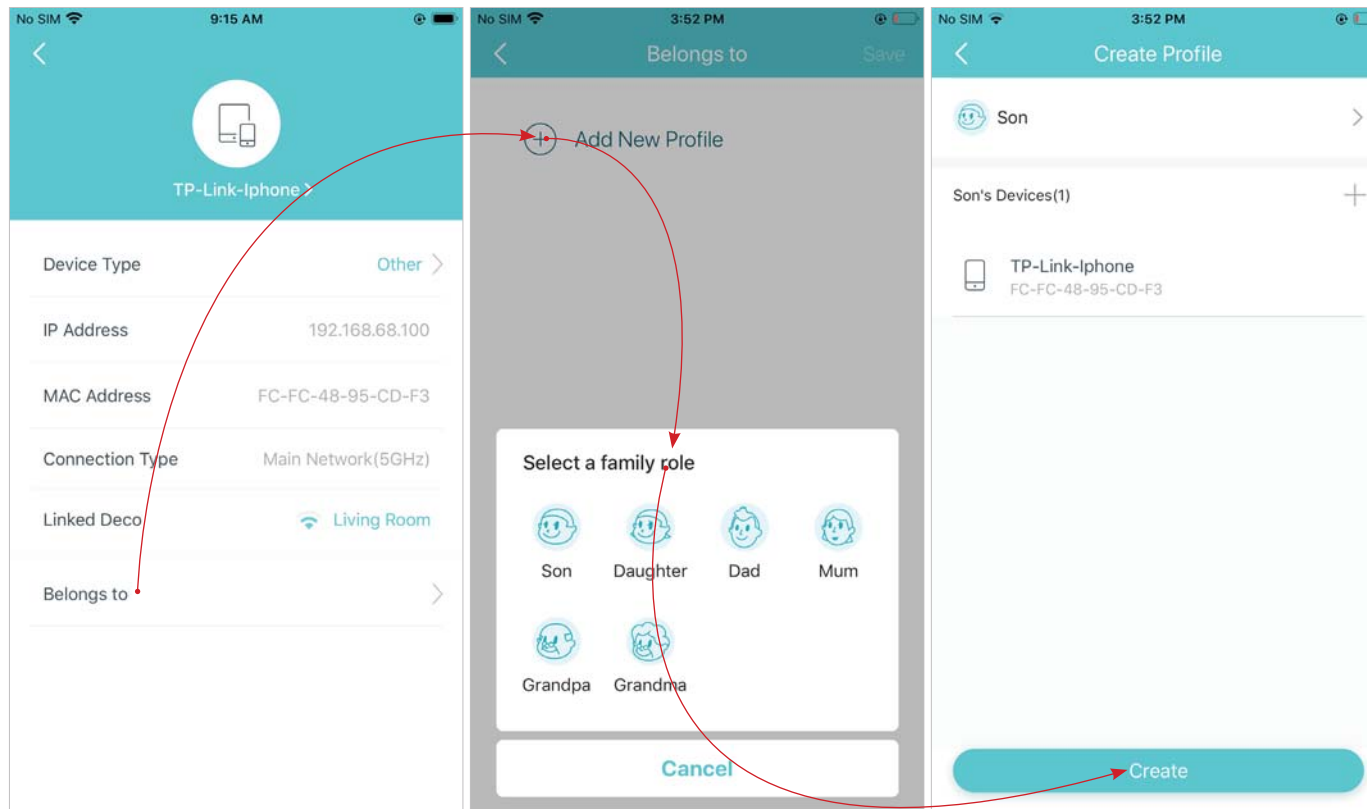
No SIM 9:15 AM

TP-Link-Iphone >

Device Type Other

IP Address 192.168.68.100

MAC Address FC-FC-48-95-CD-F3

Connection Type Main Network(5GHz)

Linked Deco Living Room

Belongs to

No SIM 3:52 PM

Belongs to Save

Add New Profile

Select a family role

Son Daughter Dad Mum

Grandpa Grandma

Cancel

No SIM 3:52 PM

Create Profile

Son

Son's Devices(1)

TP-Link-Iphone
FC-FC-48-95-CD-F3

Create